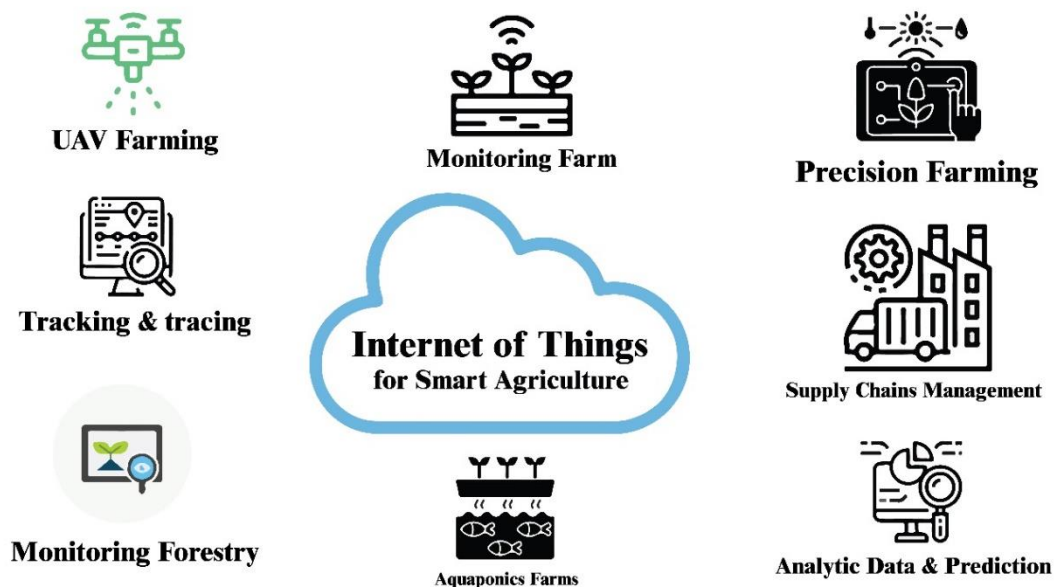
UAV Farming

Monitoring Farm

Precision Farming

Tracking & tracing

Internet of Things
for Smart Agriculture

Supply Chains Management

Monitoring Forestry

Aquaponics Farms

Analytic Data & Prediction